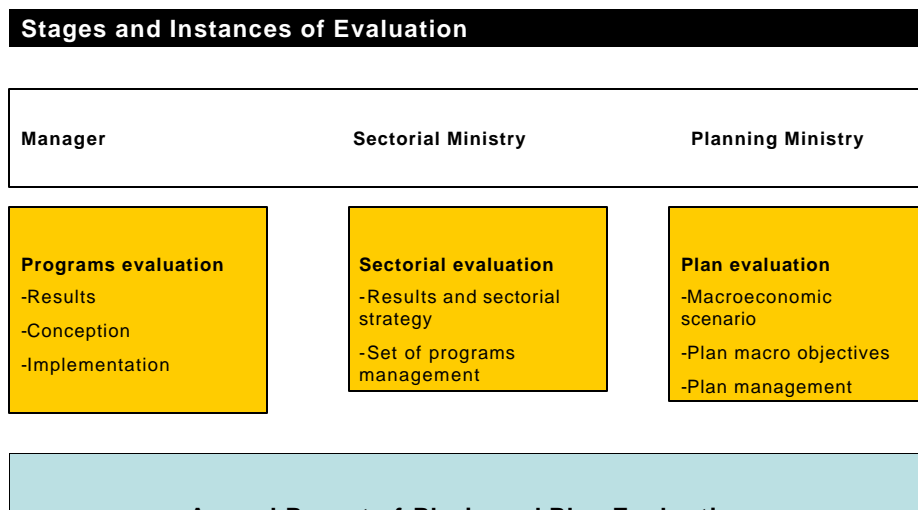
Stages and Instances of Evaluation

Manager

Sectorial Ministry

Planning Ministry

Programs evaluation
-Results
-Conception
-Implementation

Sectorial evaluation
-Results and sectorial strategy
-Set of programs management

Plan evaluation
-Macroeconomic scenario
-Plan macro objectives
-Plan management

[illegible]